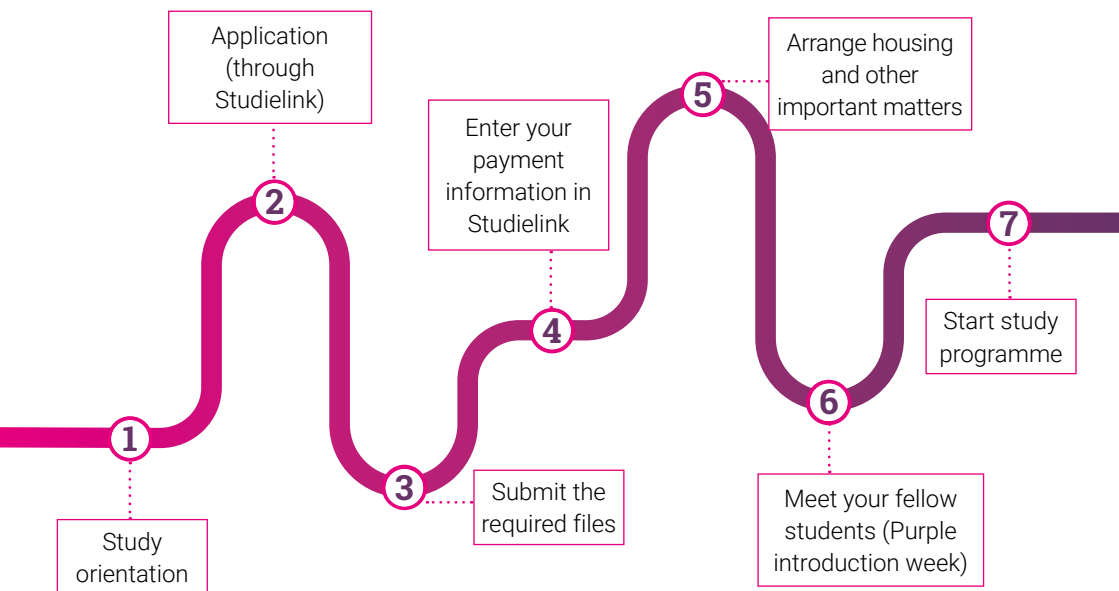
1
Study orientation

2
Application (through Studielink)

3
Submit the required files

4
Enter your payment information in Studielink

5
Arrange housing and other important matters

6
Meet your fellow students (Purple introduction week)

7
Start study programme